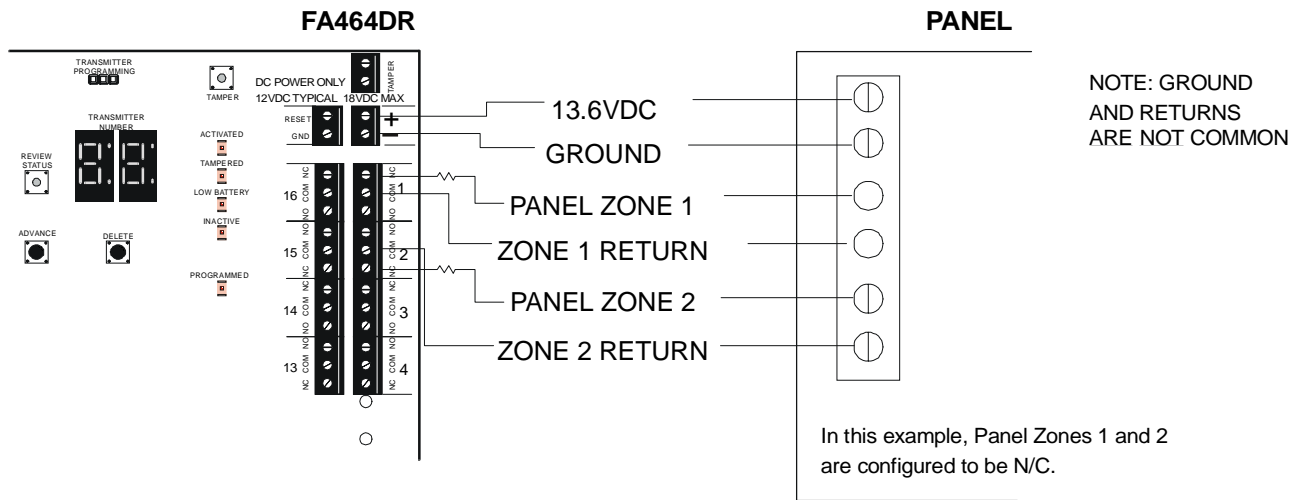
FA464DR

PANEL

TRANSMITTER PROGRAMMING

TAMPER

DC POWER ONLY
12VDC TYPICAL 18VDC MAX

TAMPER

TRANSMITTER NUMBER

RESET
GND

+
–

13.6VDC

GROUND

NOTE: GROUND AND RETURNS ARE NOT COMMON

REVIEW STATUS

ACTIVATED

TAMPERED

LOW BATTERY

INACTIVE

ADVANCE

DELETE

PROGRAMMED

16 NC COM NO

15 NC COM NO

14 NC COM NO

13 NC COM NO

NC COM NO 1

NC COM NO 2

NC COM NO 3

NC COM NO 4

PANEL ZONE 1

ZONE 1 RETURN

PANEL ZONE 2

ZONE 2 RETURN

In this example, Panel Zones 1 and 2 are configured to be N/C.